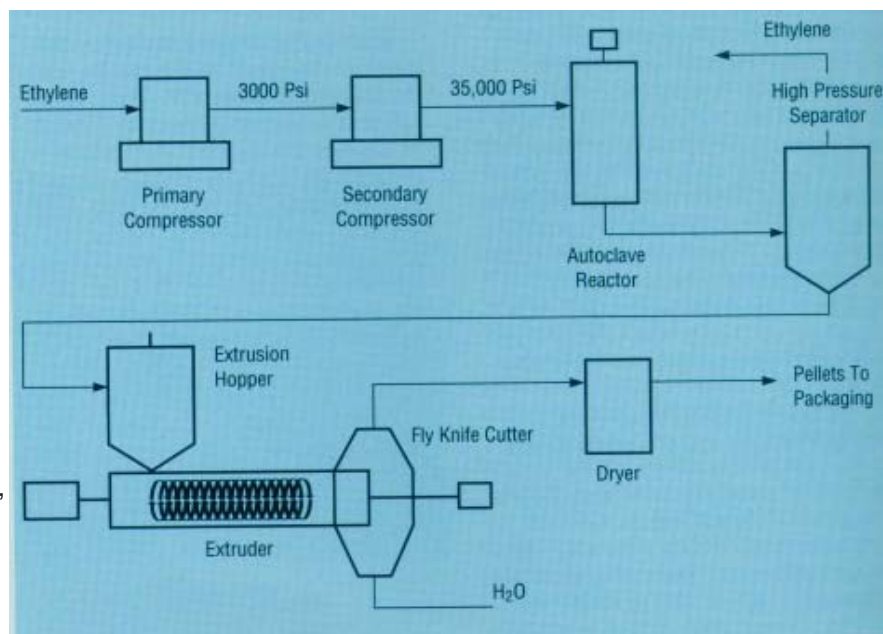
Ethylene

Ethylene

3000 Psi

35,000 Psi

High Pressure Separator

Primary Compressor

Secondary Compressor

Autoclave Reactor

Extrusion Hopper

Pellets To Packaging

Fly Knife Cutter

Dryer

Extruder

$H_2O$